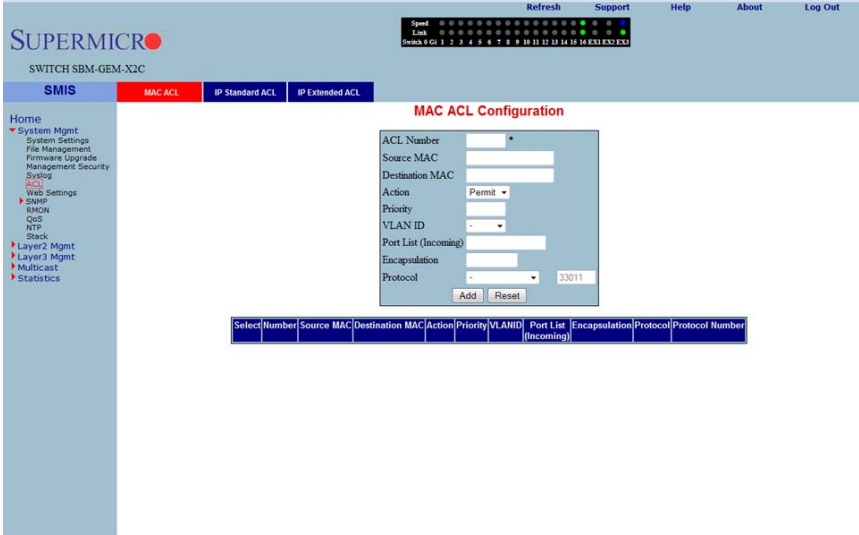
Refresh Support Help About Log Out

Speed
Link
Switch 0 Gi 1 2 3 4 5 6 7 8 9 10 11 12 13 14 15 16 EX1 EX2 EX3

SUPERMICRO

SWITCH SBM-GEM-X2C

SMIS

MAC ACL IP Standard ACL IP Extended ACL

Home
System Mgmt
System Settings
File Management
Firmware Upgrade
Management Security
Syslog
ACL
Web Settings
SNMP
RMON
QoS
NTP
Stack
Layer2 Mgmt
Layer3 Mgmt
Multicast
Statistics

MAC ACL Configuration

ACL Number *
Source MAC
Destination MAC
Action Permit
Priority
VLAN ID -
Port List (Incoming)
Encapsulation
Protocol - 33011
Add Reset

| Select | Number | Source MAC | Destination MAC | Action | Priority | VLANID | Port List (Incoming) | Encapsulation | Protocol | Protocol Number |
|---|---|---|---|---|---|---|---|---|---|---|